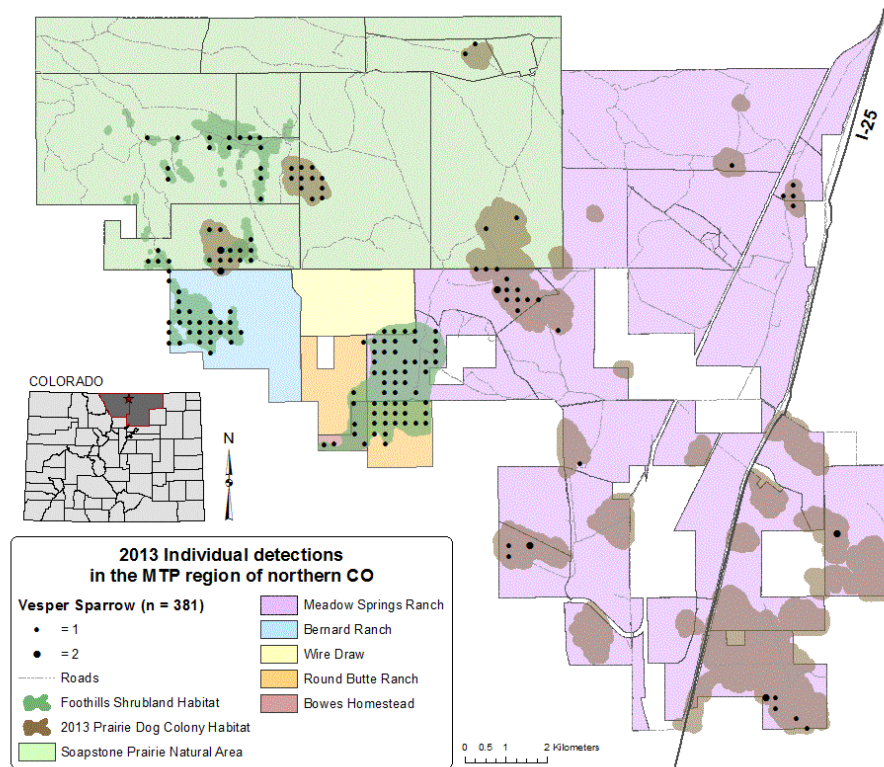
I-25

COLORADO

N

2013 Individual detections
in the MTP region of northern CO

Vesper Sparrow (n = 381)

= 1

= 2

Roads

Foothills Shrubland Habitat

2013 Prairie Dog Colony Habitat

Soapstone Prairie Natural Area

Meadow Springs Ranch

Bernard Ranch

Wire Draw

Round Butte Ranch

Bowes Homestead

0 0.5 1 2 Kilometers